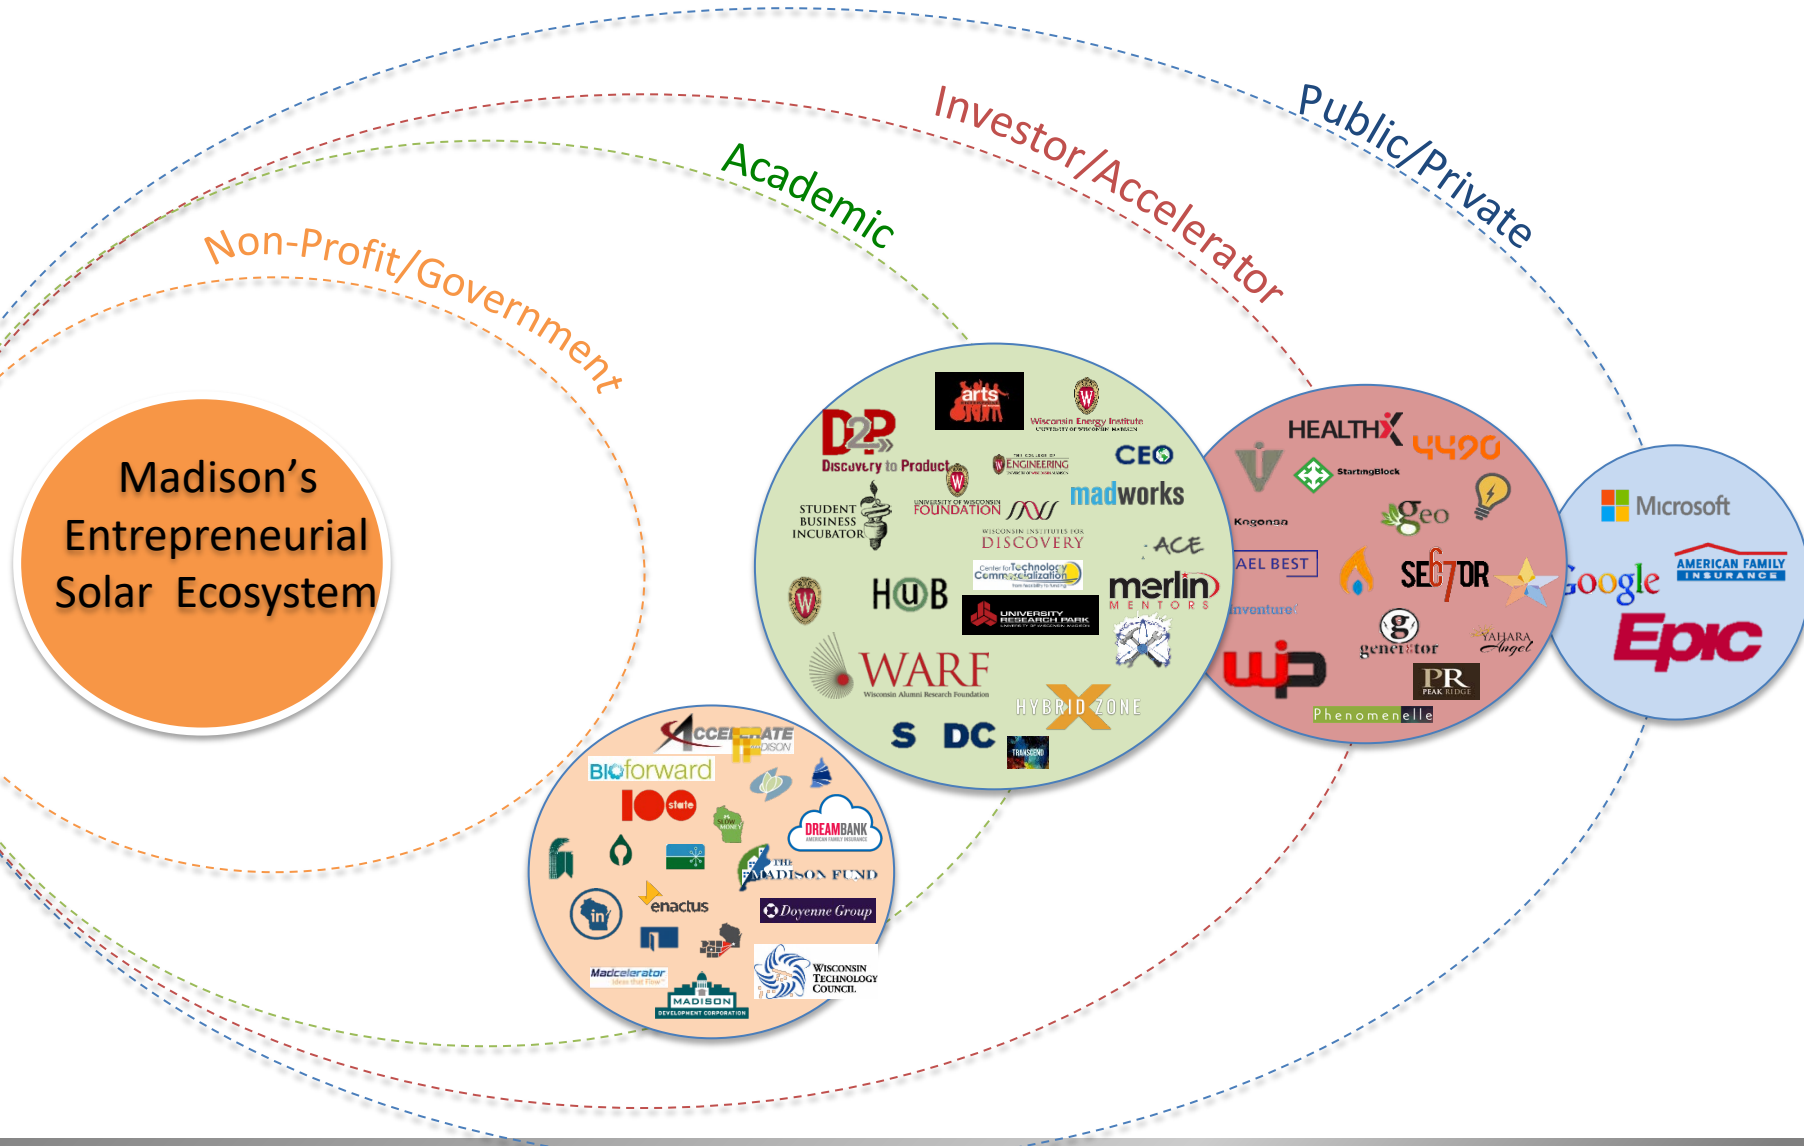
Public/Private

Investor/Accelerator

Academic

Non-Profit/Government

Madison's Entrepreneurial Solar Ecosystem

arts

Wisconsin Energy Institute

D2P Discovery to Product

ENGINEERING

CEO

STUDENT BUSINESS INCUBATOR

FOUNDATION

madworks

DISCOVERY

ACE

Center for Technology Commercialization

HUB

merlin MENTORS

UNIVERSITY RESEARCH PARK

WARF Wisconsin Alumni Research Foundation

HYBRID ZONE

S DC

TRANSCEND

HEALTHX

4490

StartingBlock

Kegonsa

geo

AEL BEST

inventure

SE7TOR

gener8tor

YAHARA Angel

PR PEAK RIDGE

Phenomenelle

Microsoft

Google

AMERICAN FAMILY INSURANCE

Epic

ACCELERATE MADISON

BIOforward

100 state

DREAMBANK

THE MADISON FUND

enactus

Doyenne Group

Madcelerator

MADISON DEVELOPMENT CORPORATION

WISCONSIN TECHNOLOGY COUNCIL